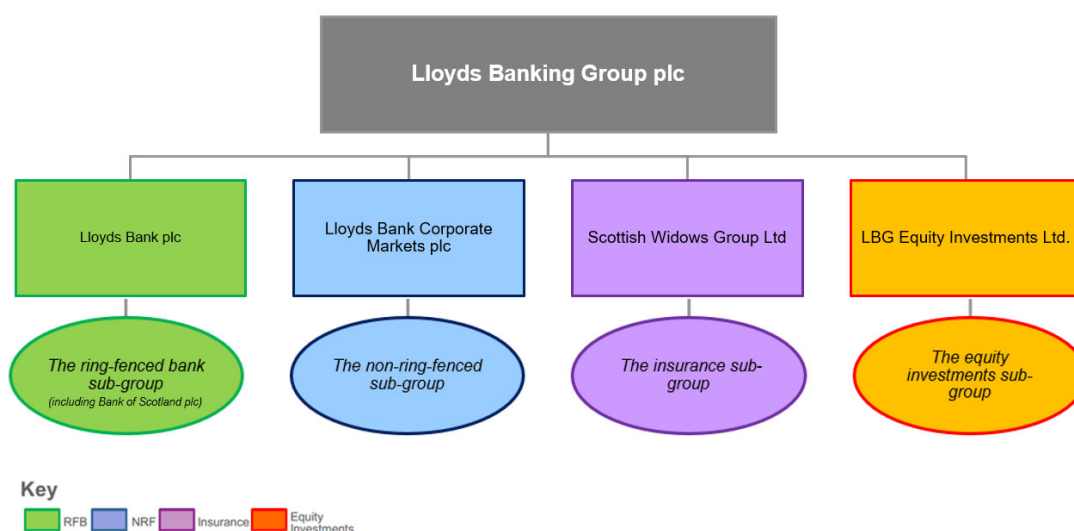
Lloyds Banking Group plc

Lloyds Bank plc

Lloyds Bank Corporate Markets plc

Scottish Widows Group Ltd

LBG Equity Investments Ltd.

The ring-fenced bank sub-group
(including Bank of Scotland plc)

The non-ring-fenced sub-group

The insurance sub-group

The equity investments sub-group

Key

RFB

NRF

Insurance

Equity Investments